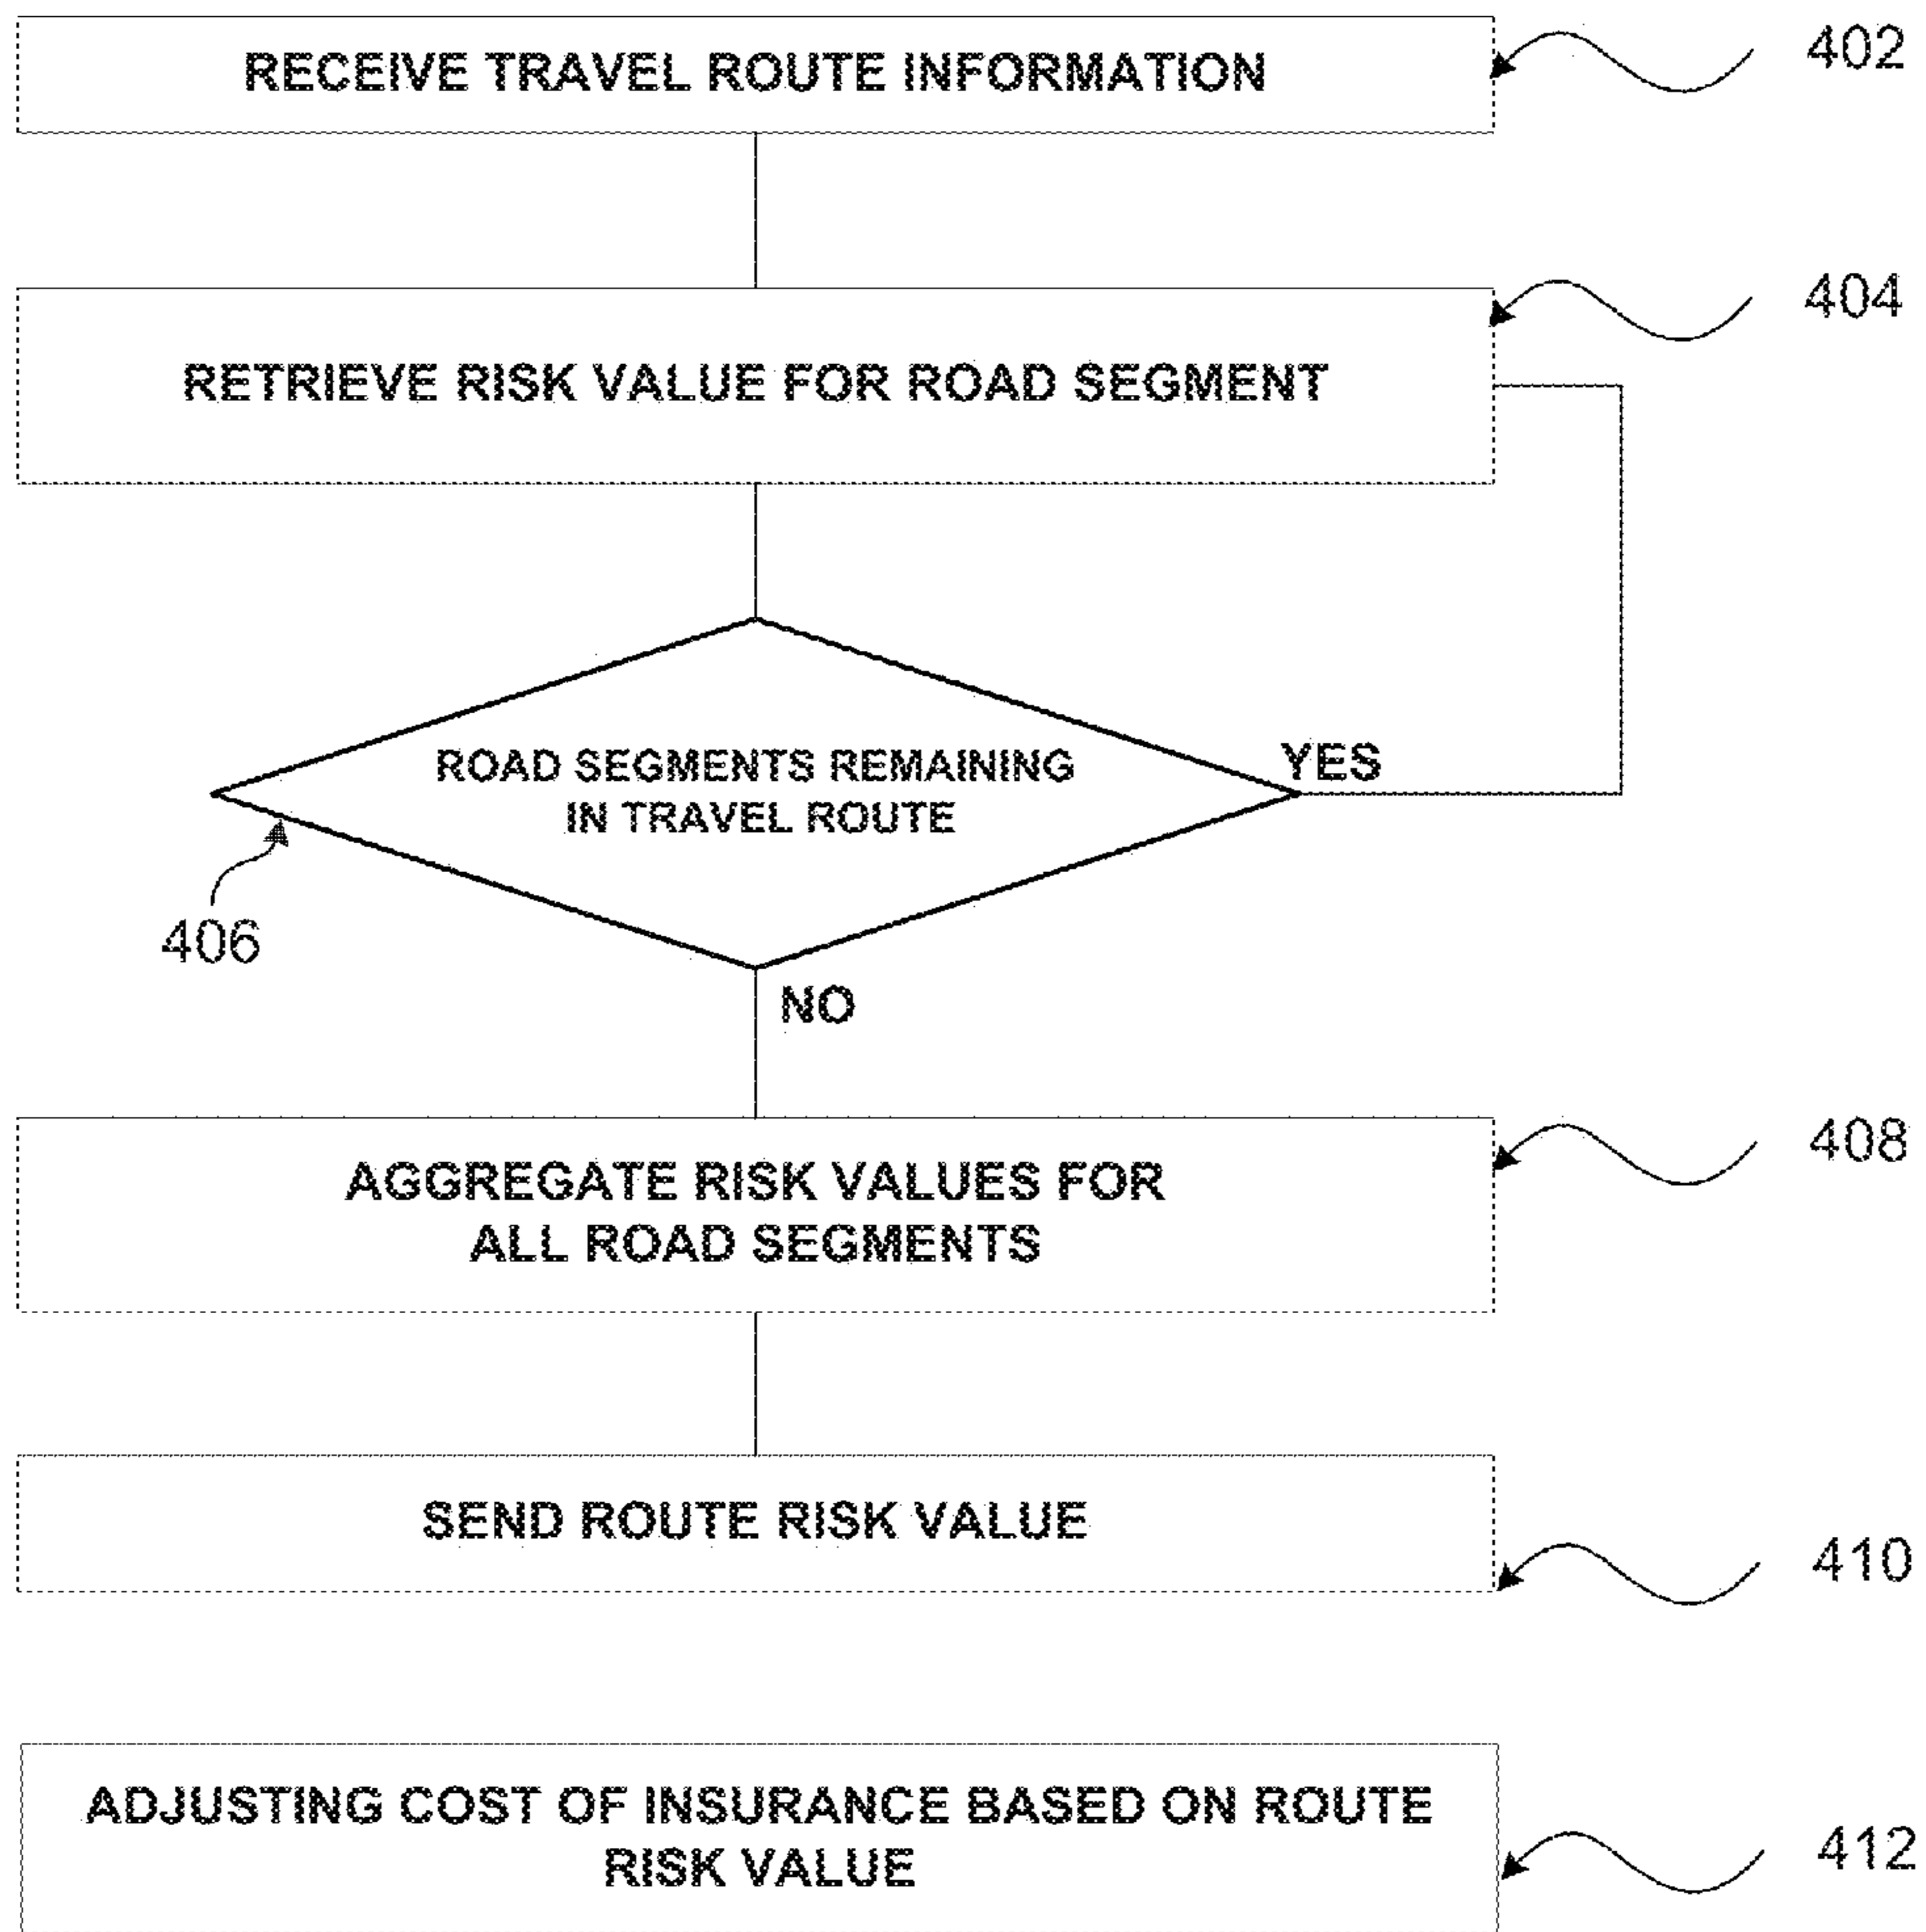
RECEIVE TRAVEL ROUTE INFORMATION

402

404

RETRIEVE RISK VALUE FOR ROAD SEGMENT

ROAD SEGMENTS REMAINING IN TRAVEL ROUTE

YES

406

NO

AGGREGATE RISK VALUES FOR ALL ROAD SEGMENTS

408

SEND ROUTE RISK VALUE

410

ADJUSTING COST OF INSURANCE BASED ON ROUTE RISK VALUE

412